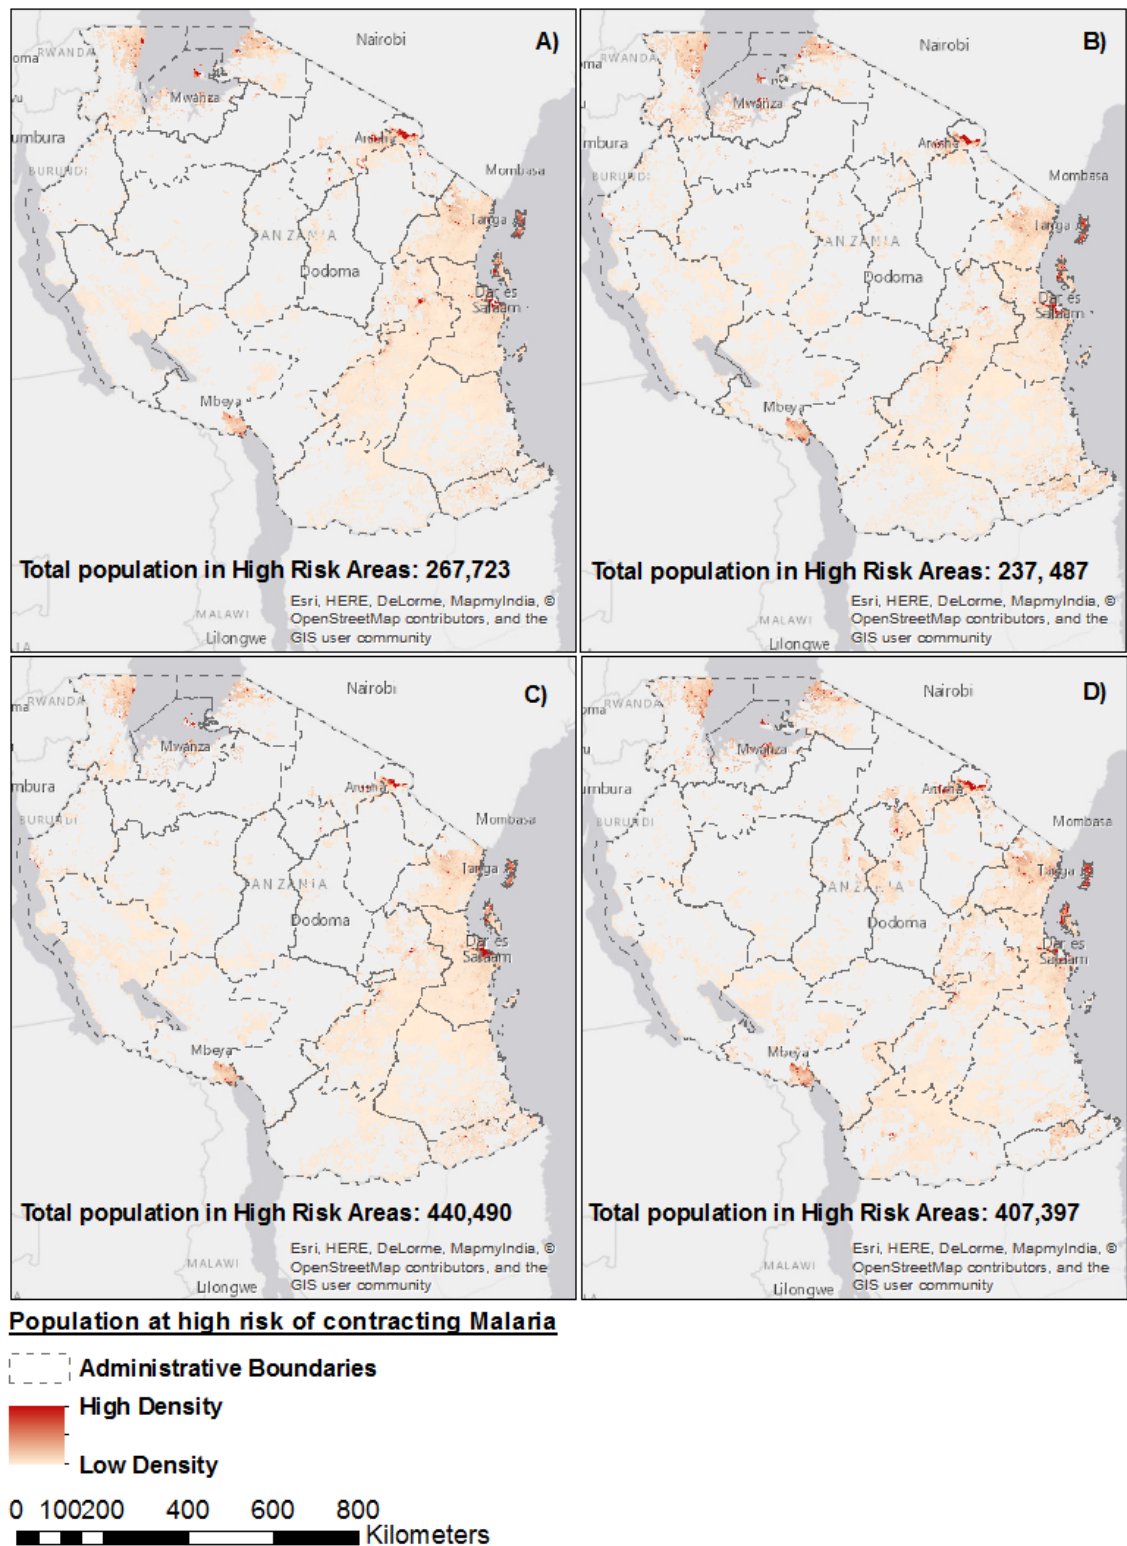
oma RWANDA
Nairobi
A)
Mwanza
umbura
BURUNDI
Arusha
Mombasa
Tanga
TANZANIA
Dodoma
Dar es Salaam
Mbeya
Total population in High Risk Areas: 267,723
MALAWI
Lilongwe
Esri, HERE, DeLorme, MapmyIndia, © OpenStreetMap contributors, and the GIS user community

ma RWANDA
Nairobi
B)
Mwanza
mbura
BURUNDI
Arusha
Mombasa
Tanga
TANZANIA
Dodoma
Dar es Salaam
Mbeya
Total population in High Risk Areas: 237, 487
MALAWI
Lilongwe
Esri, HERE, DeLorme, MapmyIndia, © OpenStreetMap contributors, and the GIS user community

ma RWANDA
Nairobi
C)
Mwanza
mbura
BURUNDI
Arusha
Mombasa
Tanga
TANZANIA
Dodoma
Dar es Salaam
Mbeya
Total population in High Risk Areas: 440,490
MALAWI
Lilongwe
Esri, HERE, DeLorme, MapmyIndia, © OpenStreetMap contributors, and the GIS user community

oma RWANDA
Nairobi
D)
Mwanza
umbura
BURUNDI
Arusha
Mombasa
Tanga
TANZANIA
Dodoma
Dar es Salaam
Mbeya
Total population in High Risk Areas: 407,397
MALAWI
Lilongwe
Esri, HERE, DeLorme, MapmyIndia, © OpenStreetMap contributors, and the GIS user community

Population at high risk of contracting Malaria
Administrative Boundaries
High Density
Low Density
0 100200 400 600 800
Kilometers